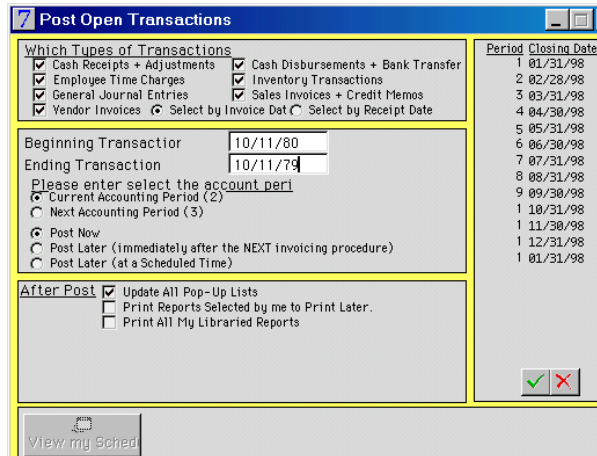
7 Post Open Transactions

Which Types of Transactions
Cash Receipts + Adjustments
Cash Disbursements + Bank Transfer
Employee Time Charges
Inventory Transactions
General Journal Entries
Sales Invoices + Credit Memos
Vendor Invoices
Select by Invoice Dat
Select by Receipt Date

Beginning Transactior 10/11/80
Ending Transaction 10/11/79
Please enter select the account peri
Current Accounting Period (2)
Next Accounting Period (3)
Post Now
Post Later (immediately after the NEXT invoicing procedure)
Post Later (at a Scheduled Time)

After Post
Update All Pop-Up Lists
Print Reports Selected by me to Print Later.
Print All My Libraried Reports

| Period | Closing Date |
|---|---|
| 1 | 01/31/98 |
| 2 | 02/28/98 |
| 3 | 03/31/98 |
| 4 | 04/30/98 |
| 5 | 05/31/98 |
| 6 | 06/30/98 |
| 7 | 07/31/98 |
| 8 | 08/31/98 |
| 9 | 09/30/98 |
| 1 | 10/31/98 |
| 1 | 11/30/98 |
| 1 | 12/31/98 |
| 1 | 01/31/98 |

View my Sched